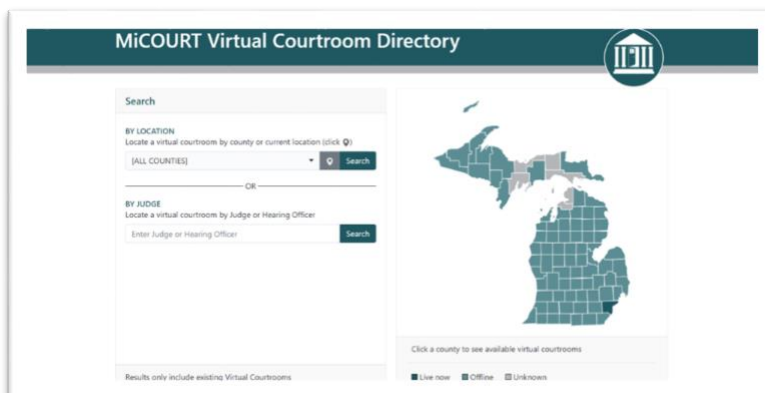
MiCOURT Virtual Courtroom Directory

Search

BY LOCATION
Locate a virtual courtroom by county or current location (click )

[ALL COUNTIES]

Search

OR

BY JUDGE
Locate a virtual courtroom by Judge or Hearing Officer

Enter Judge or Hearing Officer

Search

Results only include existing Virtual Courtrooms

Click a county to see available virtual courtrooms

Live now Offline Unknown